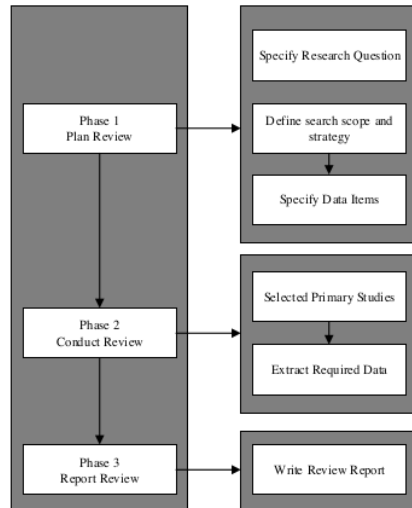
Phase 1
Plan Review

Specify Research Question

Define search scope and strategy

Specify Data Items

Phase 2
Conduct Review

Selected Primary Studies

Extract Required Data

Phase 3
Report Review

Write Review Report